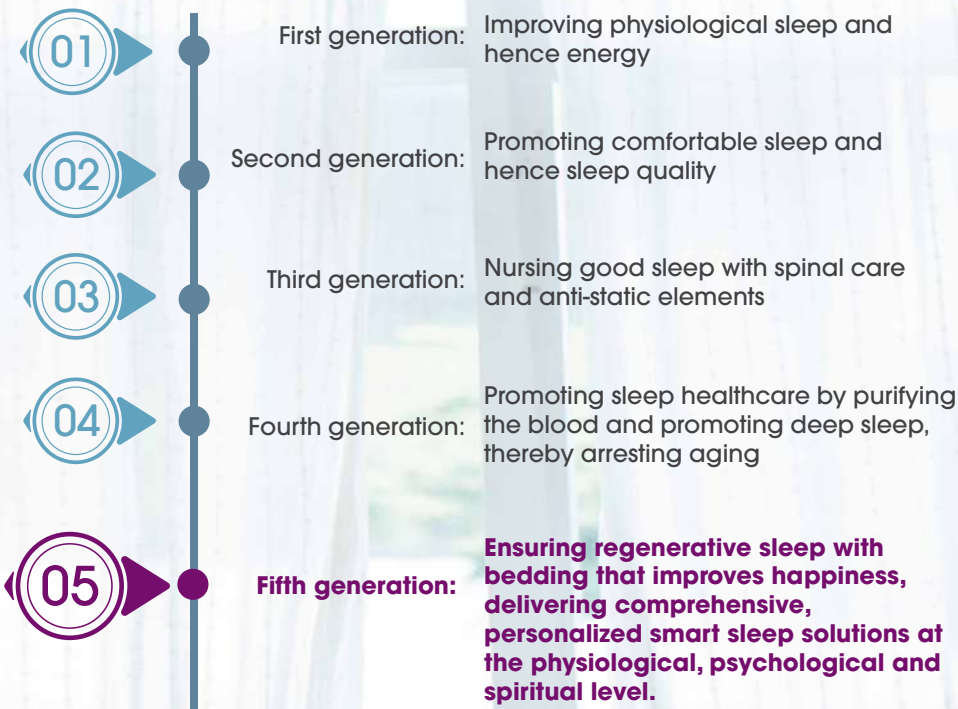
01

First generation: Improving physiological sleep and hence energy

02

Second generation: Promoting comfortable sleep and hence sleep quality

03

Third generation: Nursing good sleep with spinal care and anti-static elements

04

Fourth generation: Promoting sleep healthcare by purifying the blood and promoting deep sleep, thereby arresting aging

05

Fifth generation: Ensuring regenerative sleep with bedding that improves happiness, delivering comprehensive, personalized smart sleep solutions at the physiological, psychological and spiritual level.